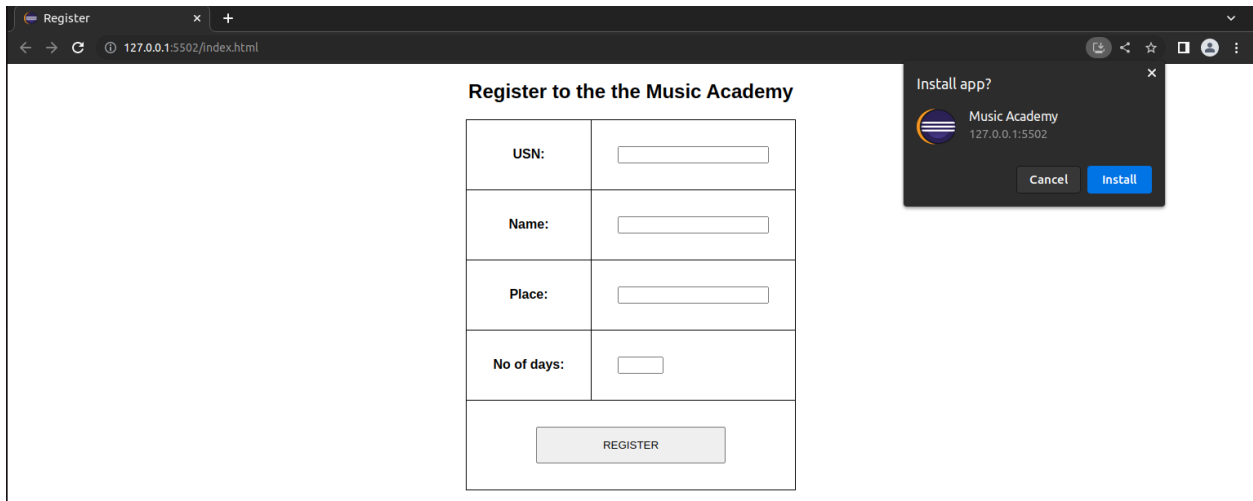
Register ×  +

127.0.0.1:5502/index.html

Register to the the Music Academy

| USN: | |
|---|---|
| Name: | |
| Place: | |
| No of days: | |
| REGISTER | |

Install app? ×

Music Academy
127.0.0.1:5502

Cancel Install